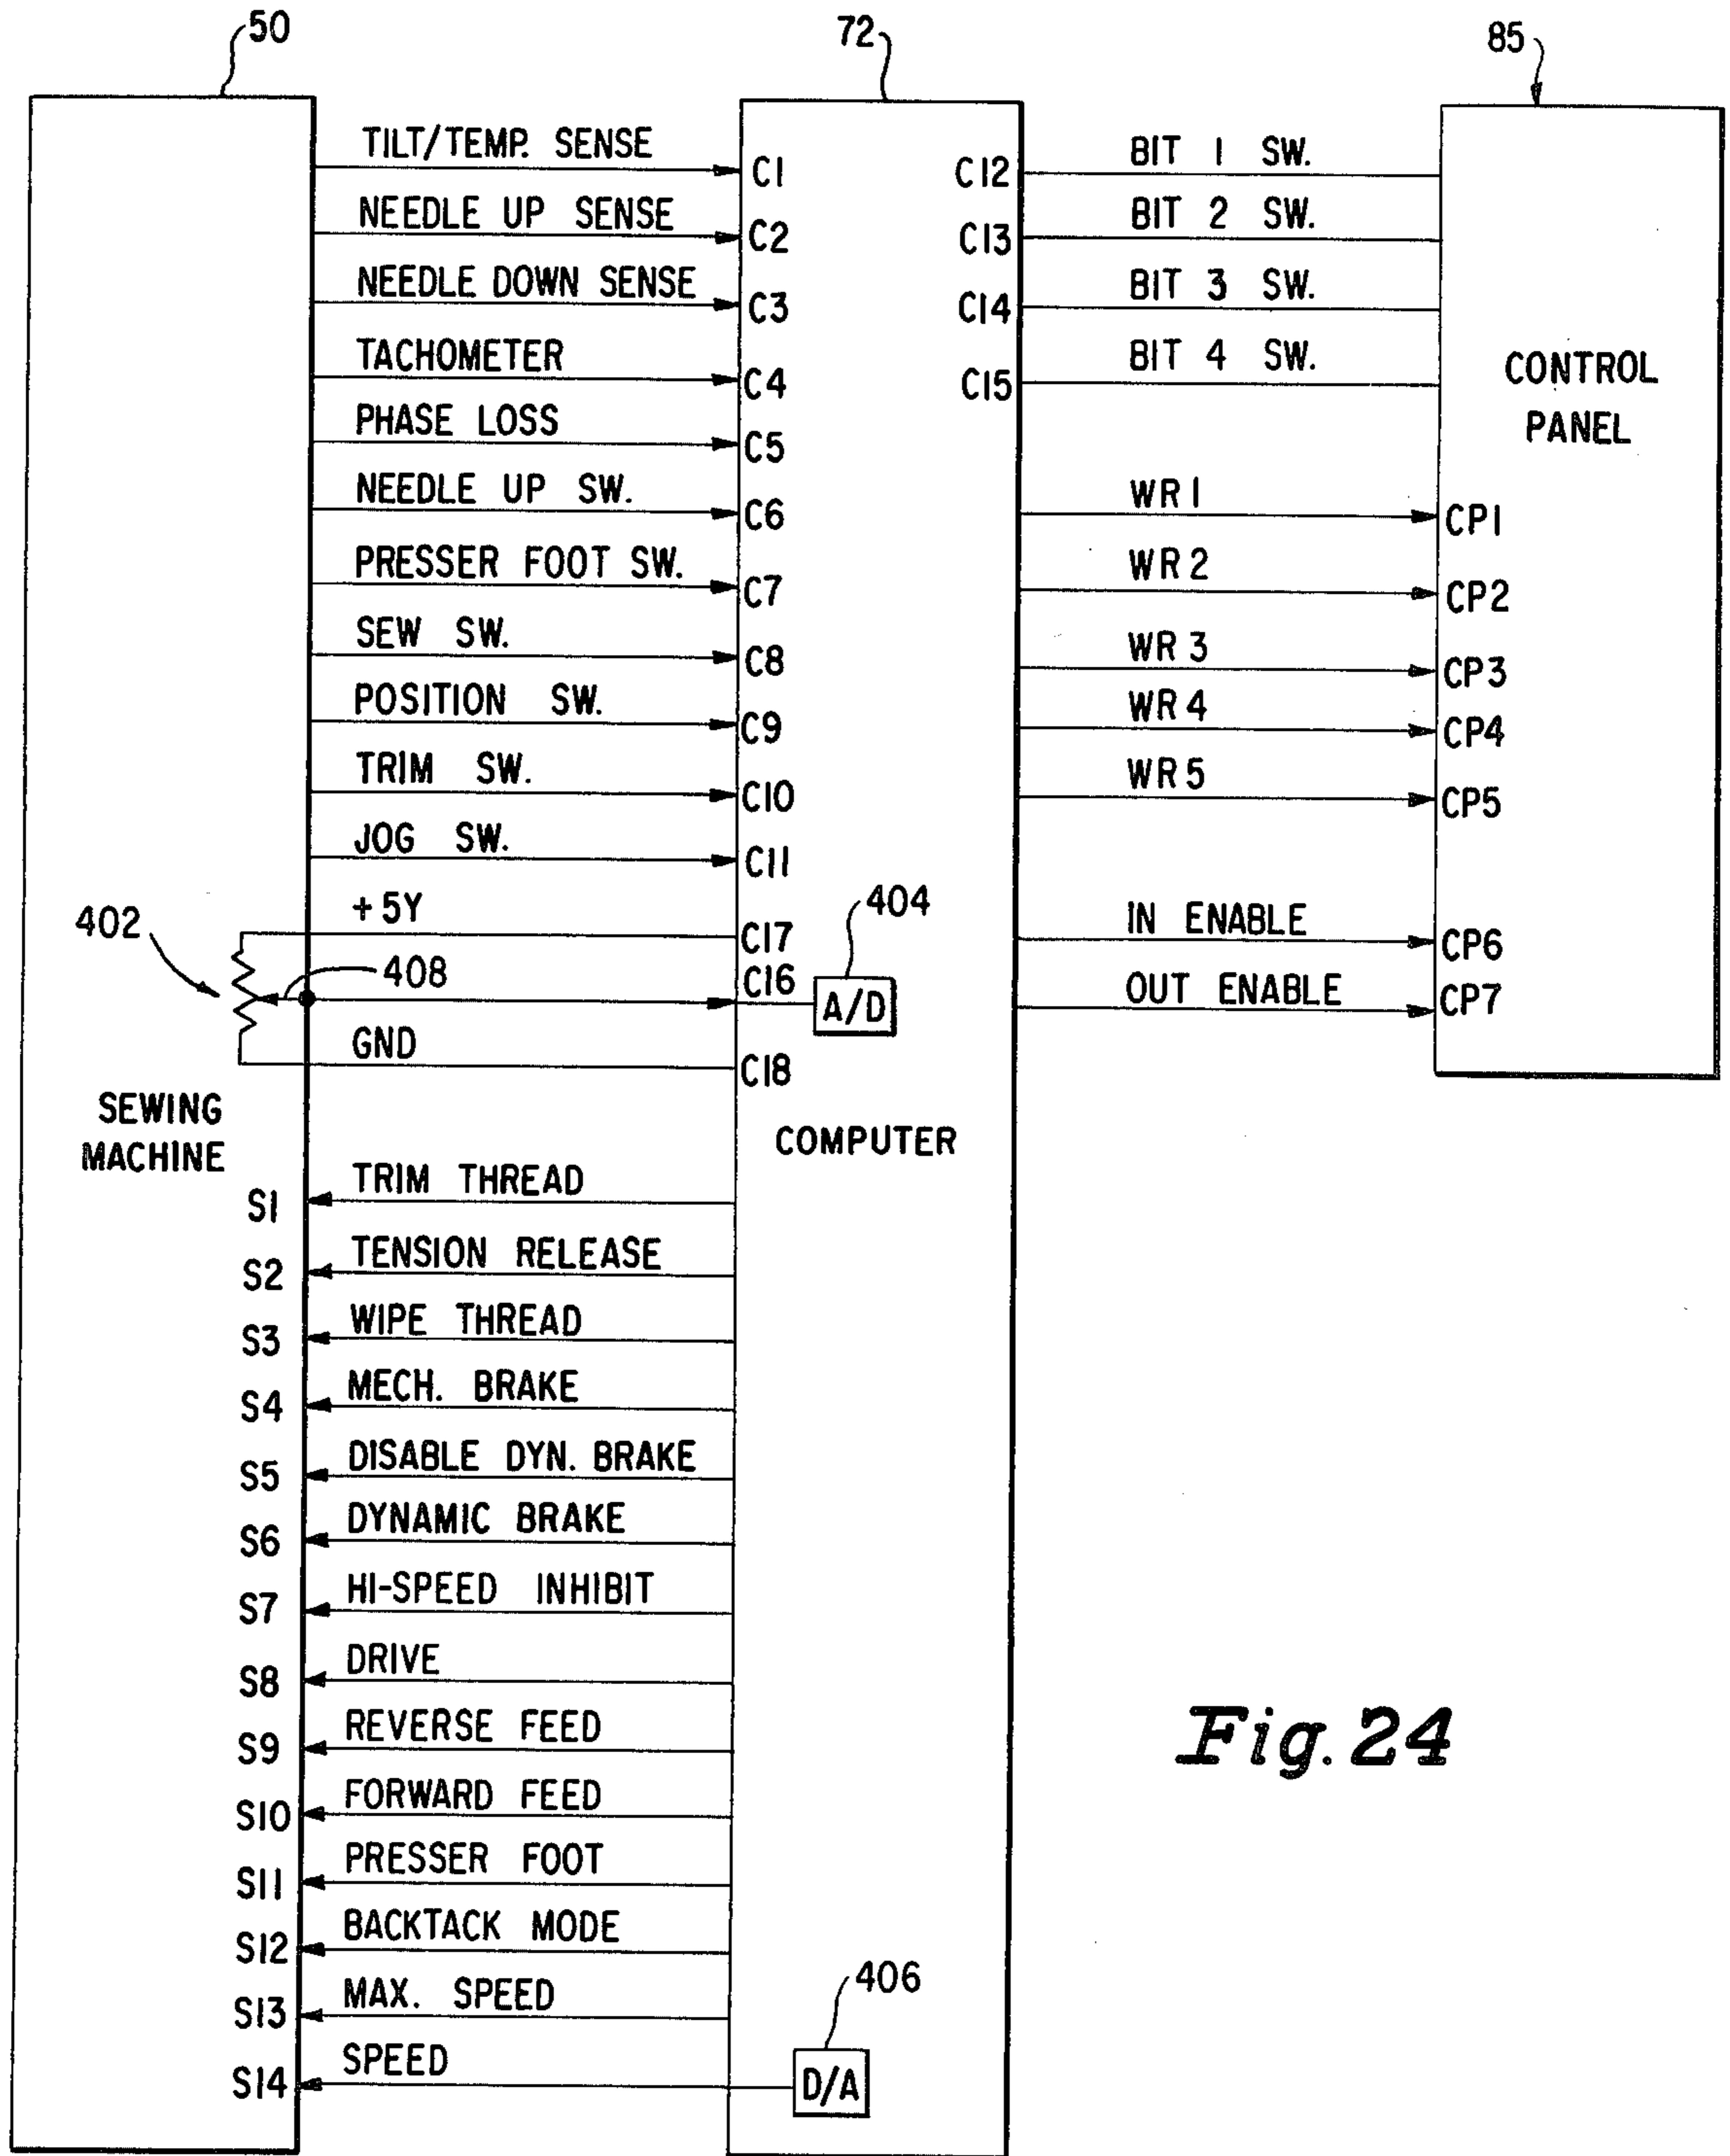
50

72

85

TILT/TEMP. SENSE
C1
NEEDLE UP SENSE
C2
NEEDLE DOWN SENSE
C3
TACHOMETER
C4
PHASE LOSS
C5
NEEDLE UP SW.
C6
PRESSER FOOT SW.
C7
SEW SW.
C8
POSITION SW.
C9
TRIM SW.
C10
JOG SW.
C11
+5Y
C17
402
408
C16
404
A/D
GND
C18

C12
BIT 1 SW.
C13
BIT 2 SW.
C14
BIT 3 SW.
C15
BIT 4 SW.

CONTROL PANEL

WR1
CP1
WR2
CP2
WR3
CP3
WR4
CP4
WR5
CP5
IN ENABLE
CP6
OUT ENABLE
CP7

SEWING MACHINE

COMPUTER

S1
TRIM THREAD
S2
TENSION RELEASE
S3
WIPE THREAD
S4
MECH. BRAKE
S5
DISABLE DYN. BRAKE
S6
DYNAMIC BRAKE
S7
HI-SPEED INHIBIT
S8
DRIVE
S9
REVERSE FEED
S10
FORWARD FEED
S11
PRESSER FOOT
S12
BACKTACK MODE
S13
MAX. SPEED
S14
SPEED
406
D/A

Fig. 24